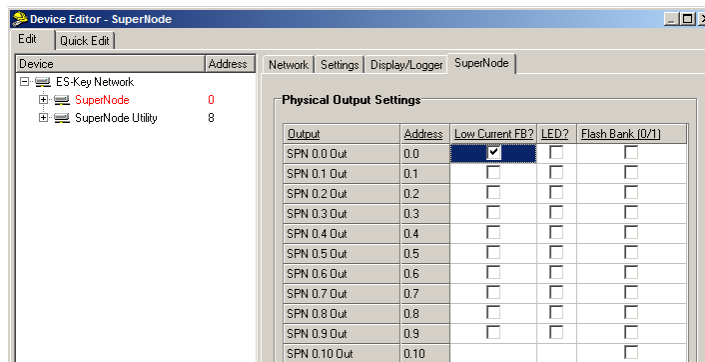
Device Editor - SuperNode

Edit | Quick Edit

| Device | Address |
|---|---|
| ES-Key Network | |
| SuperNode | 0 |
| SuperNode Utility | 8 |

Network | Settings | Display/Logger | SuperNode

Physical Output Settings

| Output | Address | Low Current FB? | LED? | Flash Bank (0/1) |
|---|---|---|---|---|
| SPN 0.0 Out | 0.0 | ✔ | | |
| SPN 0.1 Out | 0.1 | | | |
| SPN 0.2 Out | 0.2 | | | |
| SPN 0.3 Out | 0.3 | | | |
| SPN 0.4 Out | 0.4 | | | |
| SPN 0.5 Out | 0.5 | | | |
| SPN 0.6 Out | 0.6 | | | |
| SPN 0.7 Out | 0.7 | | | |
| SPN 0.8 Out | 0.8 | | | |
| SPN 0.9 Out | 0.9 | | | |
| SPN 0.10 Out | 0.10 | | | |